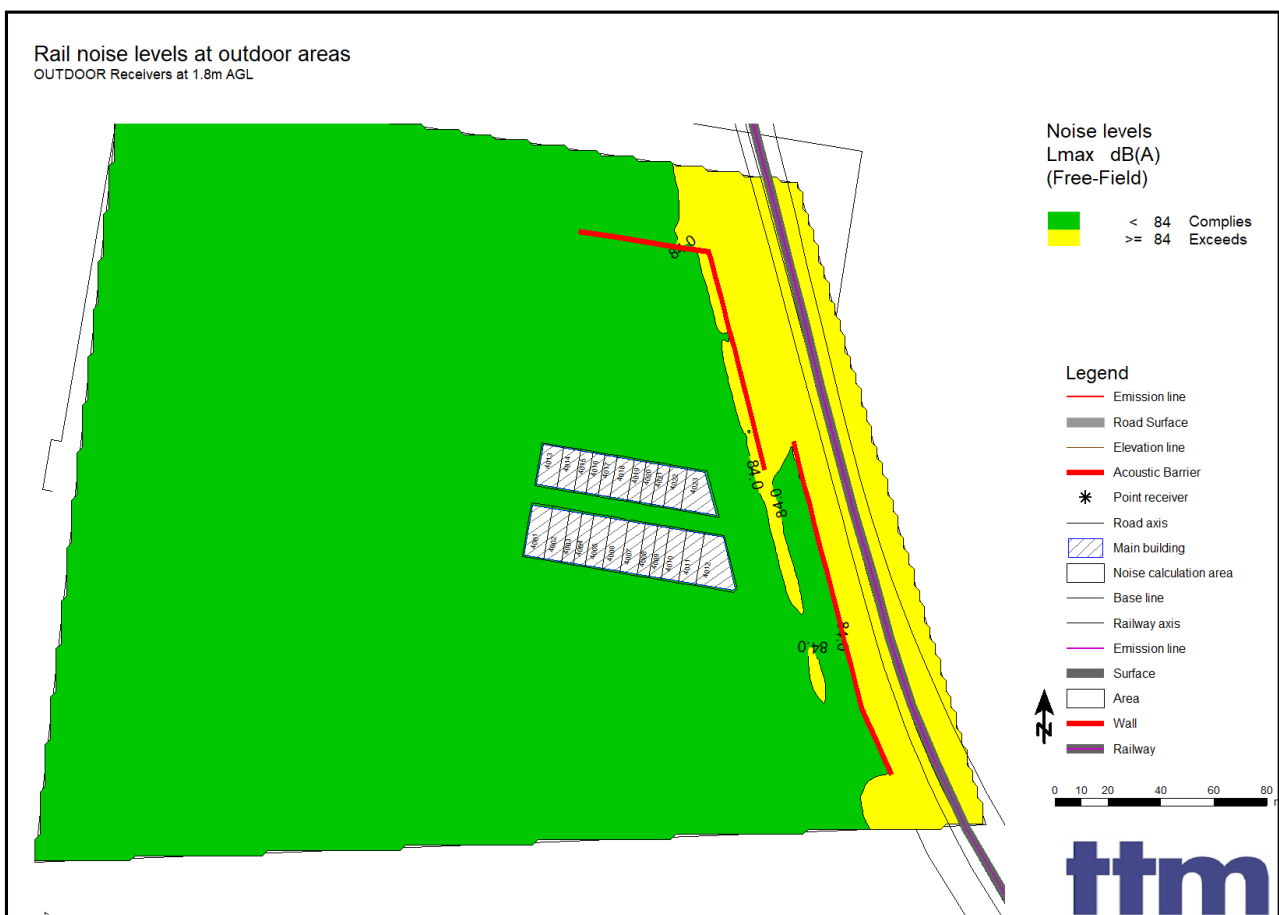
Rail noise levels at outdoor areas
OUTDOOR Receivers at 1.8m AGL

Noise levels
Lmax dB(A)
(Free-Field)

< 84 Complies
>= 84 Exceeds

Legend
Emission line
Road Surface
Elevation line
Acoustic Barrier
Point receiver
Road axis
Main building
Noise calculation area
Base line
Railway axis
Emission line
Surface
Area
Wall
Railway

84.0
84.0
84.0
84.0
84.0

4013 4014 4015 4016 4017 4018 4019 4020 4021 4022 4023
4001 4002 4003 4004 4005 4006 4007 4008 4009 4010 4011 4012

N

0 10 20 40 60 80

ttm